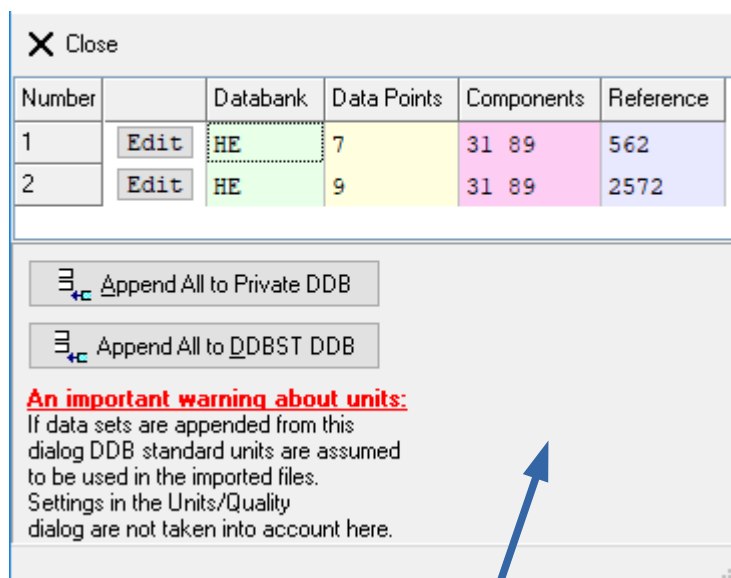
Close

| Number | | Databank | Data Points | Components | Reference |
|---|---|---|---|---|---|
| 1 | Edit | HE | 7 | 31 89 | 562 |
| 2 | Edit | HE | 9 | 31 89 | 2572 |

Append All to Private DDB

Append All to DDBST DDB

An important warning about units:
If data sets are appended from this dialog DDB standard units are assumed to be used in the imported files. Settings in the Units/Quality dialog are not taken into account here.